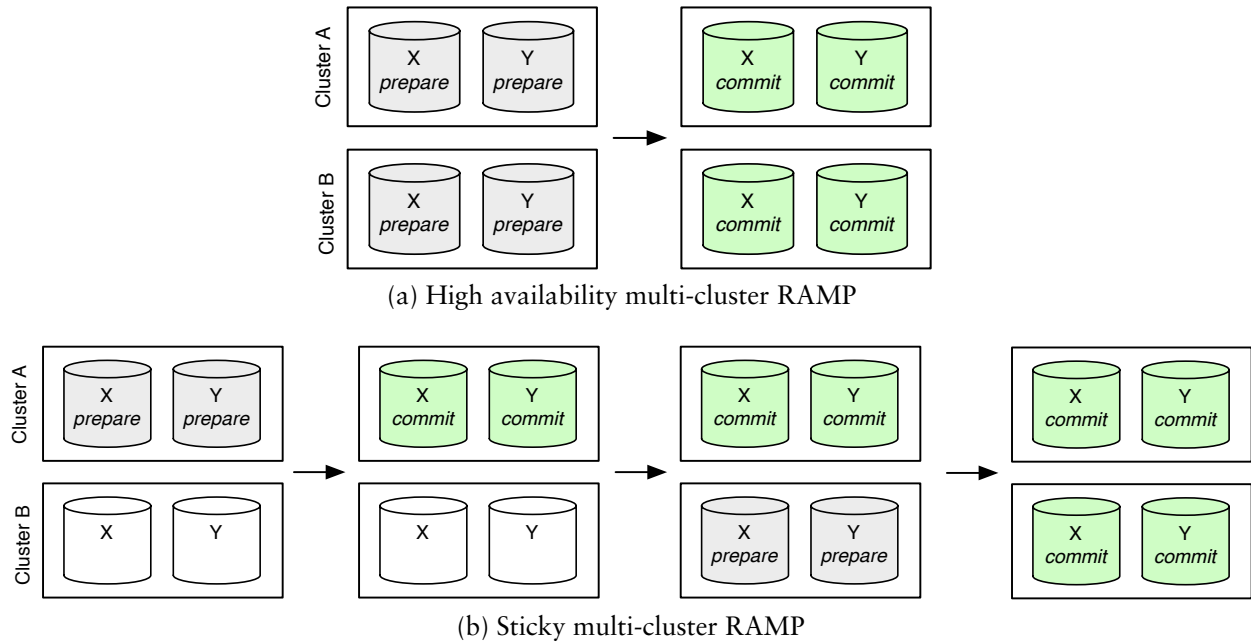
Cluster A

X
prepare

Y
prepare

X
commit

Y
commit

Cluster B

X
prepare

Y
prepare

X
commit

Y
commit

(a) High availability multi-cluster RAMP

Cluster A

X
prepare

Y
prepare

X
commit

Y
commit

X
commit

Y
commit

X
commit

Y
commit

Cluster B

X

Y

X

Y

X
prepare

Y
prepare

X
commit

Y
commit

(b) Sticky multi-cluster RAMP